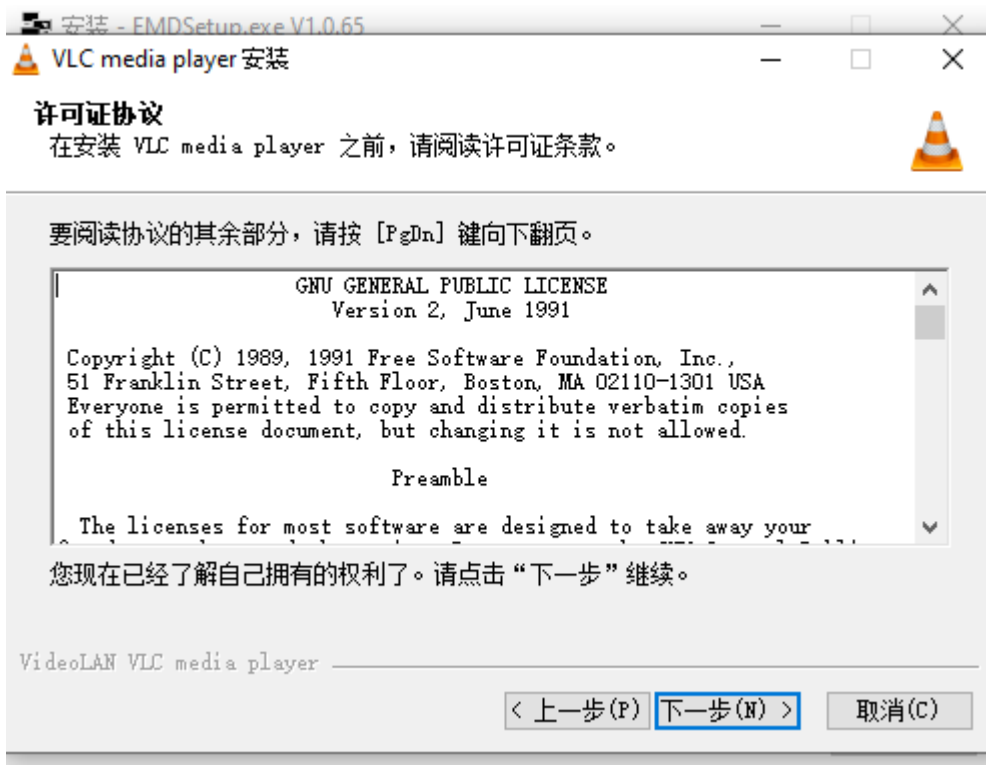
安装 - EMDSetup.exe V1.0.65

VLC media player 安装

许可证协议
在安装 VLC media player 之前，请阅读许可证条款。

要阅读协议的其余部分，请按 [PgDn] 键向下翻页。

GNU GENERAL PUBLIC LICENSE
Version 2, June 1991

Copyright (C) 1989, 1991 Free Software Foundation, Inc.,
51 Franklin Street, Fifth Floor, Boston, MA 02110-1301 USA
Everyone is permitted to copy and distribute verbatim copies
of this license document, but changing it is not allowed.

Preamble

The licenses for most software are designed to take away your
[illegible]

您现在已经了解自己拥有的权利了。请点击“下一步”继续。

VideoLAN VLC media player

< 上一步(P) 下一步(N) > 取消(C)